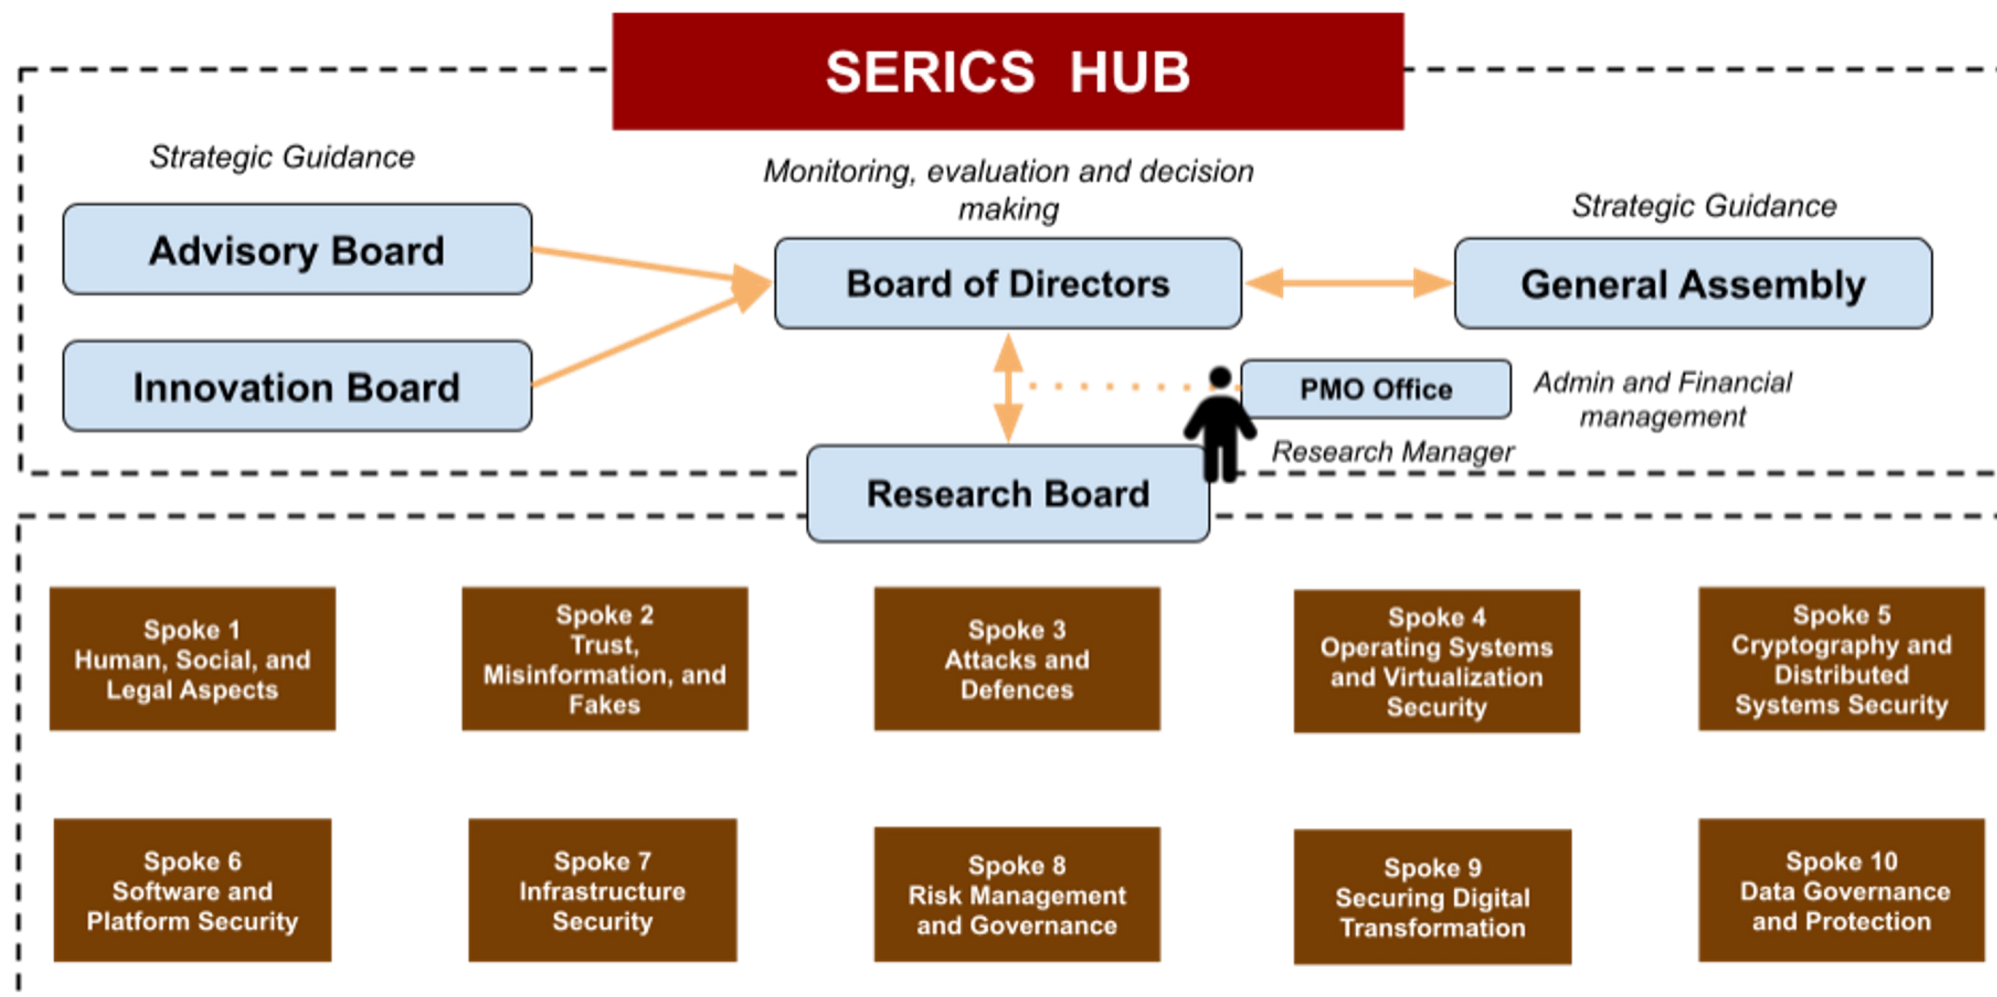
SERICS HUB

Strategic Guidance

Advisory Board

Innovation Board

Monitoring, evaluation and decision making

Board of Directors

Strategic Guidance

General Assembly

PMO Office

Admin and Financial management

Research Manager

Research Board

Spoke 1
Human, Social, and Legal Aspects

Spoke 2
Trust, Misinformation, and Fakes

Spoke 3
Attacks and Defences

Spoke 4
Operating Systems and Virtualization Security

Spoke 5
Cryptography and Distributed Systems Security

Spoke 6
Software and Platform Security

Spoke 7
Infrastructure Security

Spoke 8
Risk Management and Governance

Spoke 9
Securing Digital Transformation

Spoke 10
Data Governance and Protection